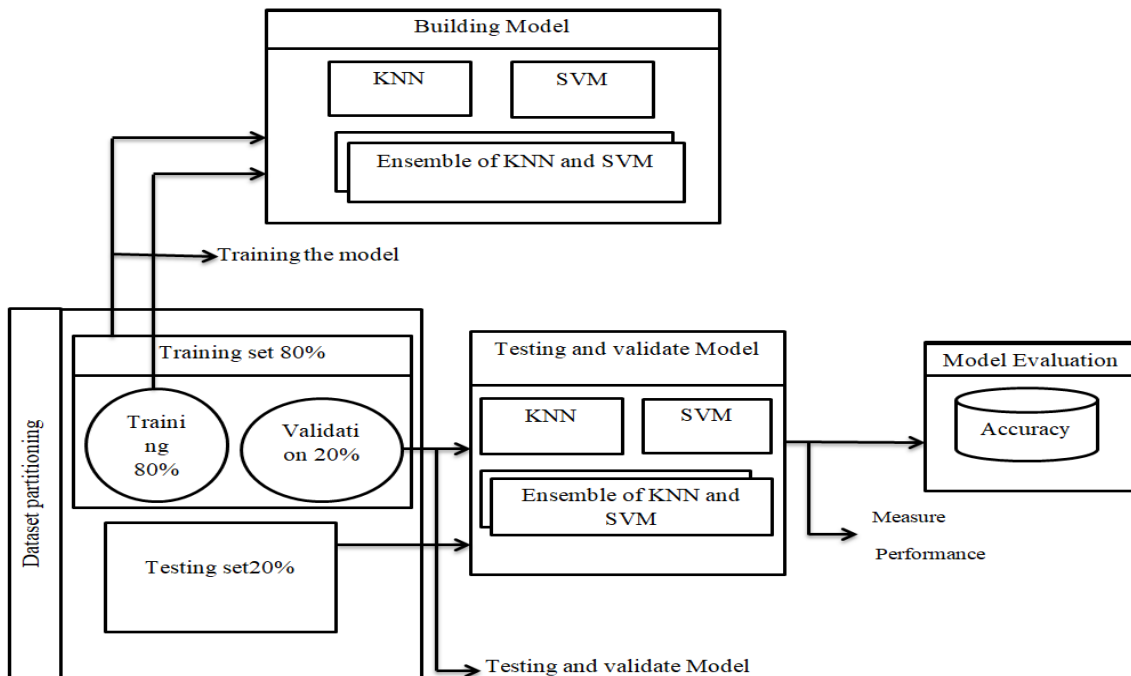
Building Model

KNN

SVM

Ensemble of KNN and SVM

Training the model

Dataset partitioning

Training set 80%

Traini ng 80%

Validati on 20%

Testing set20%

Testing and validate Model

KNN

SVM

Ensemble of KNN and SVM

Model Evaluation

Accuracy

Measure

Performance

Testing and validate Model